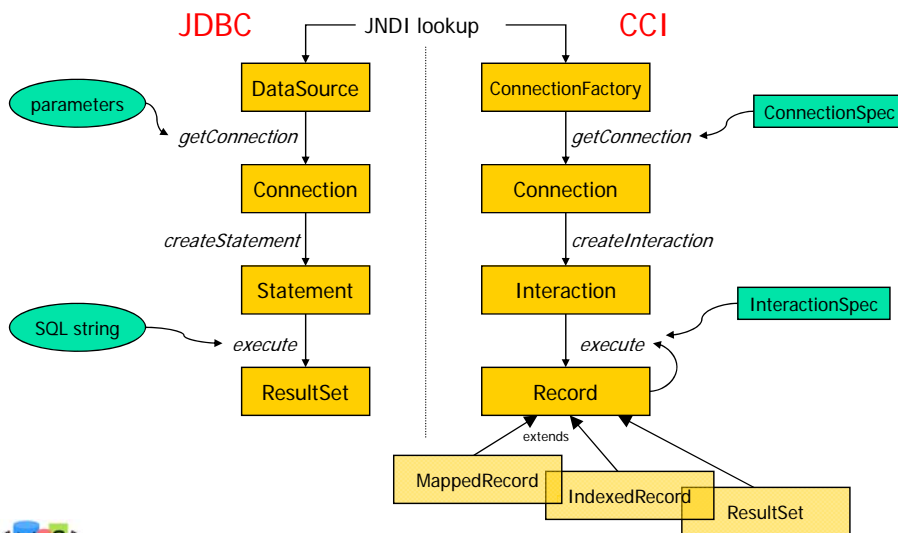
JDBC

JNDI lookup

CCI

DataSource

ConnectionFactory

parameters

getConnection

getConnection

ConnectionSpec

Connection

Connection

createStatement

createInteraction

Statement

Interaction

InteractionSpec

SQL string

execute

execute

ResultSet

Record

extends

MappedRecord

IndexedRecord

ResultSet